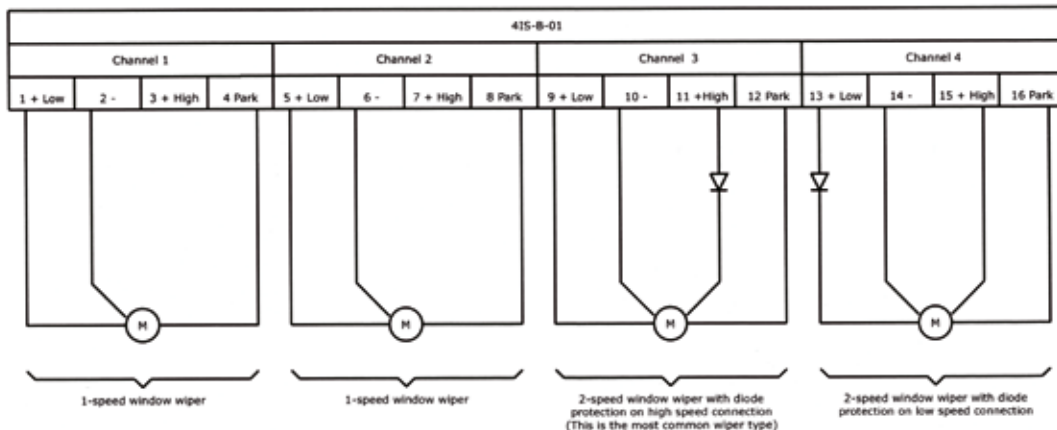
4IS-B-01

| Channel 1 | | | | Channel 2 | | | | Channel 3 | | | | Channel 4 | | | |
|---|---|---|---|---|---|---|---|---|---|---|---|---|---|---|---|
| 1 + Low | 2 - | 3 + High | 4 Park | 5 + Low | 6 - | 7 + High | 8 Park | 9 + Low | 10 - | 11 +High | 12 Park | 13 + Low | 14 - | 15 + High | 16 Park |

M

M

M

M

1-speed window wiper

1-speed window wiper

2-speed window wiper with diode protection on high speed connection (This is the most common wiper type)

2-speed window wiper with diode protection on low speed connection